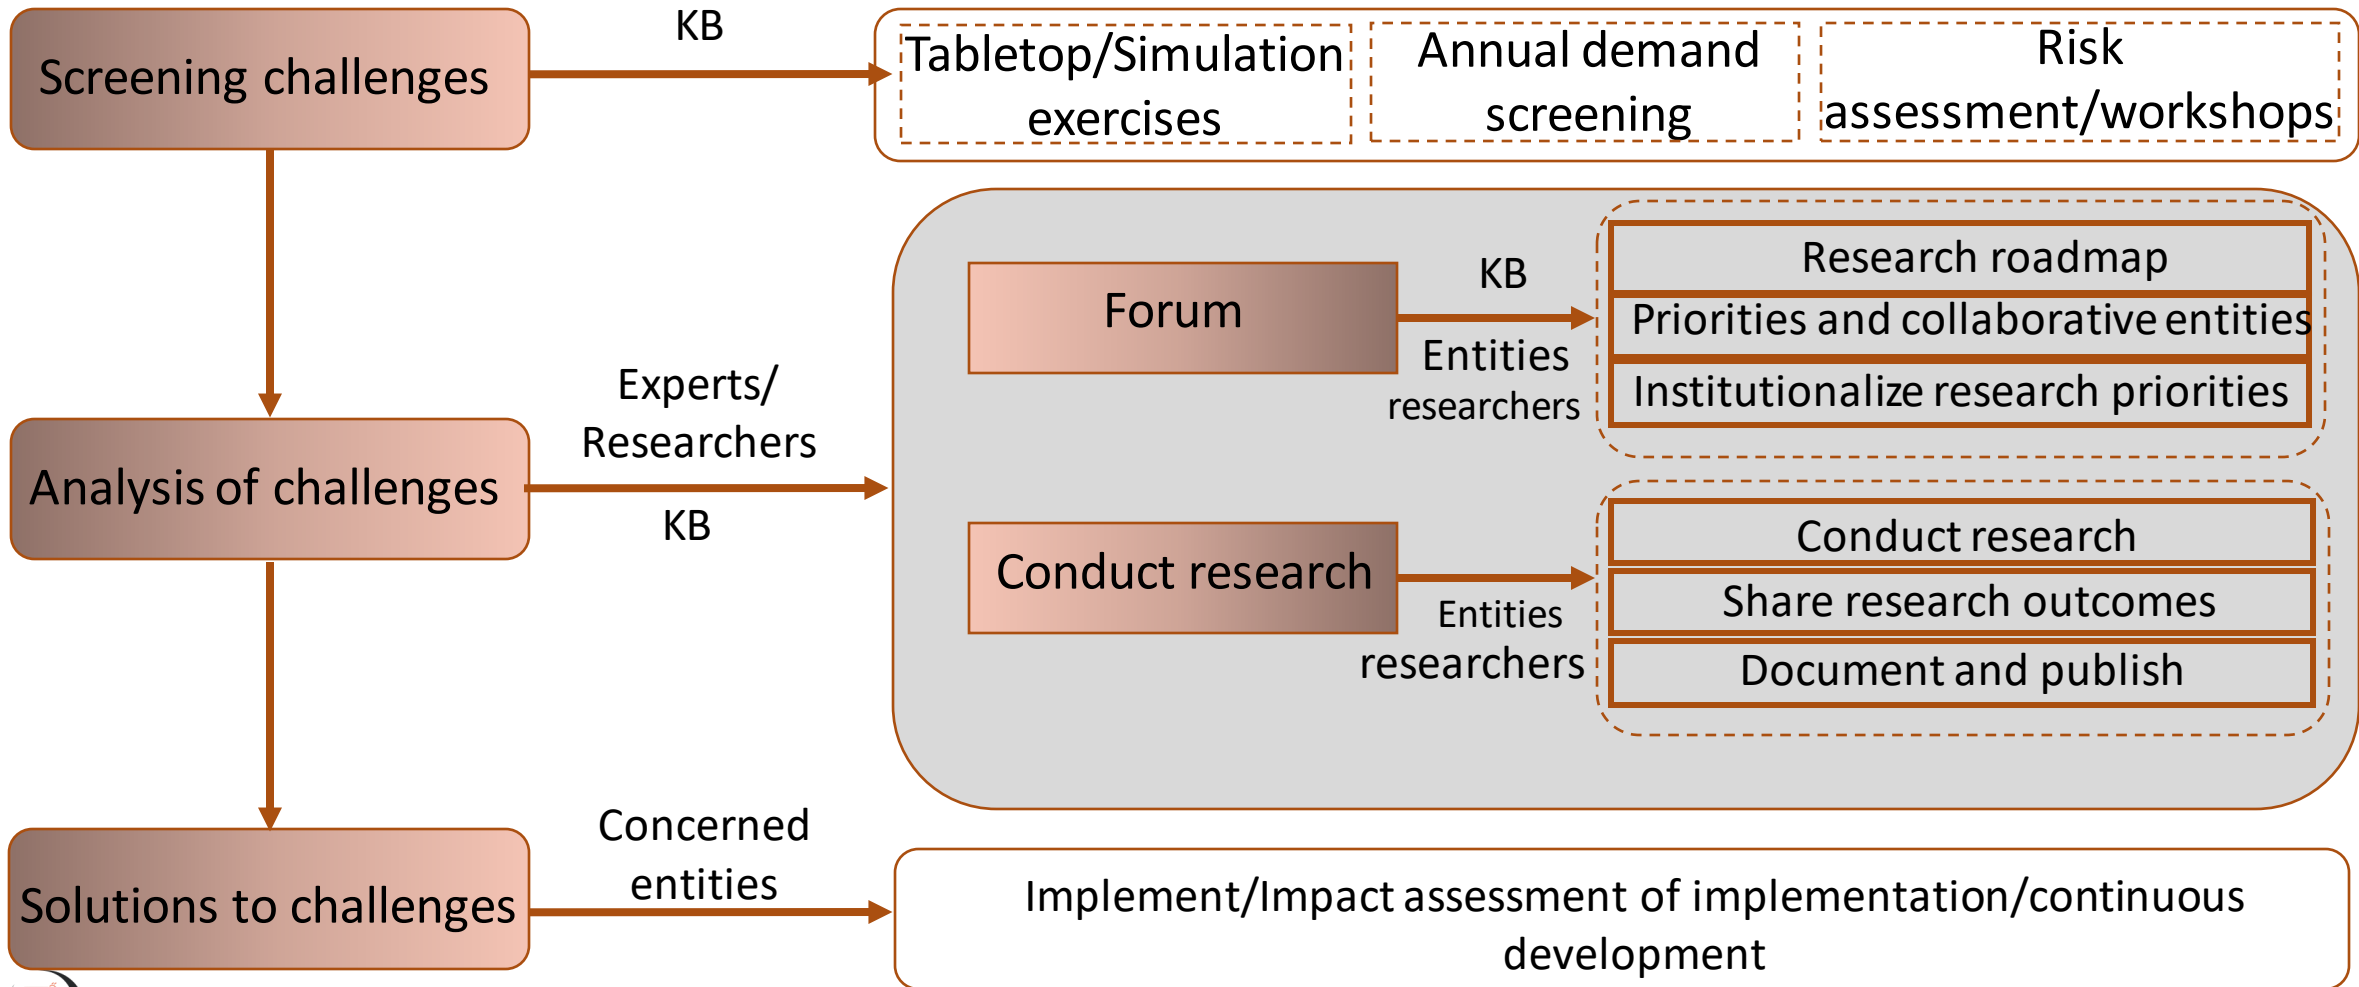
Screening challenges

KB

Tabletop/Simulation exercises

Annual demand screening

Risk assessment/workshops

Forum

KB

Entities researchers

Research roadmap

Priorities and collaborative entities

Institutionalize research priorities

Experts/ Researchers

Analysis of challenges

KB

Conduct research

Entities researchers

Conduct research

Share research outcomes

Document and publish

Solutions to challenges

Concerned entities

Implement/Impact assessment of implementation/continuous development